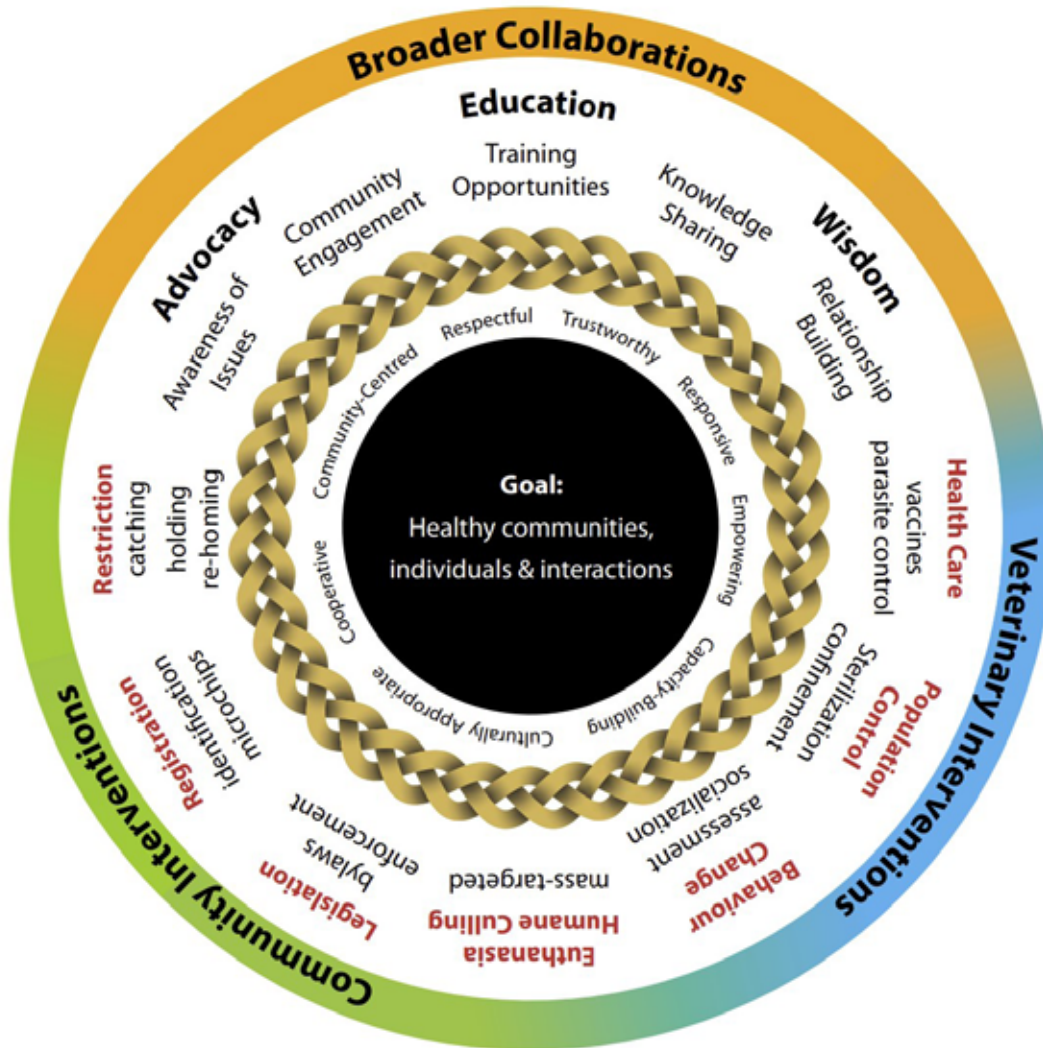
Broader Collaborations

Veterinary Interventions

Community Interventions

Education

Training Opportunities

Community Engagement

Knowledge Sharing

Wisdom

Relationship Building

Advocacy

Awareness of Issues

Health Care
vaccines
parasite control

Population Control
Sterilization
confinement

Behaviour Change
assessment
socialization

Euthanasia
Humane Culling
mass-targeted

Legislation
bylaws
enforcement

Registration
identification
microchips

Restriction
catching
holding
re-homing

Respectful
Trustworthy
Responsive
Empowering
Capacity-Building
Culturally Appropriate
Cooperative
Community-Centred

Goal:
Healthy communities, individuals & interactions